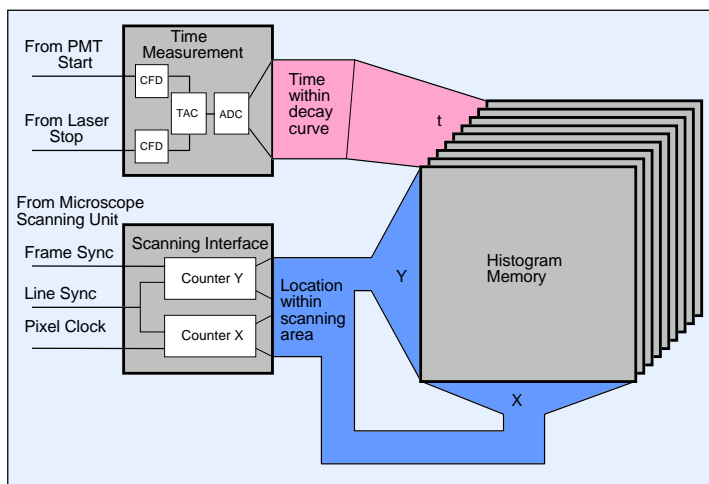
Time Measurement

From PMT Start

CFD

TAC

ADC

From Laser Stop

CFD

Time within decay curve

t

From Microscope Scanning Unit

Scanning Interface

Frame Sync

Counter Y

Line Sync

Pixel Clock

Counter X

Location within scanning area

Y

Histogram Memory

X